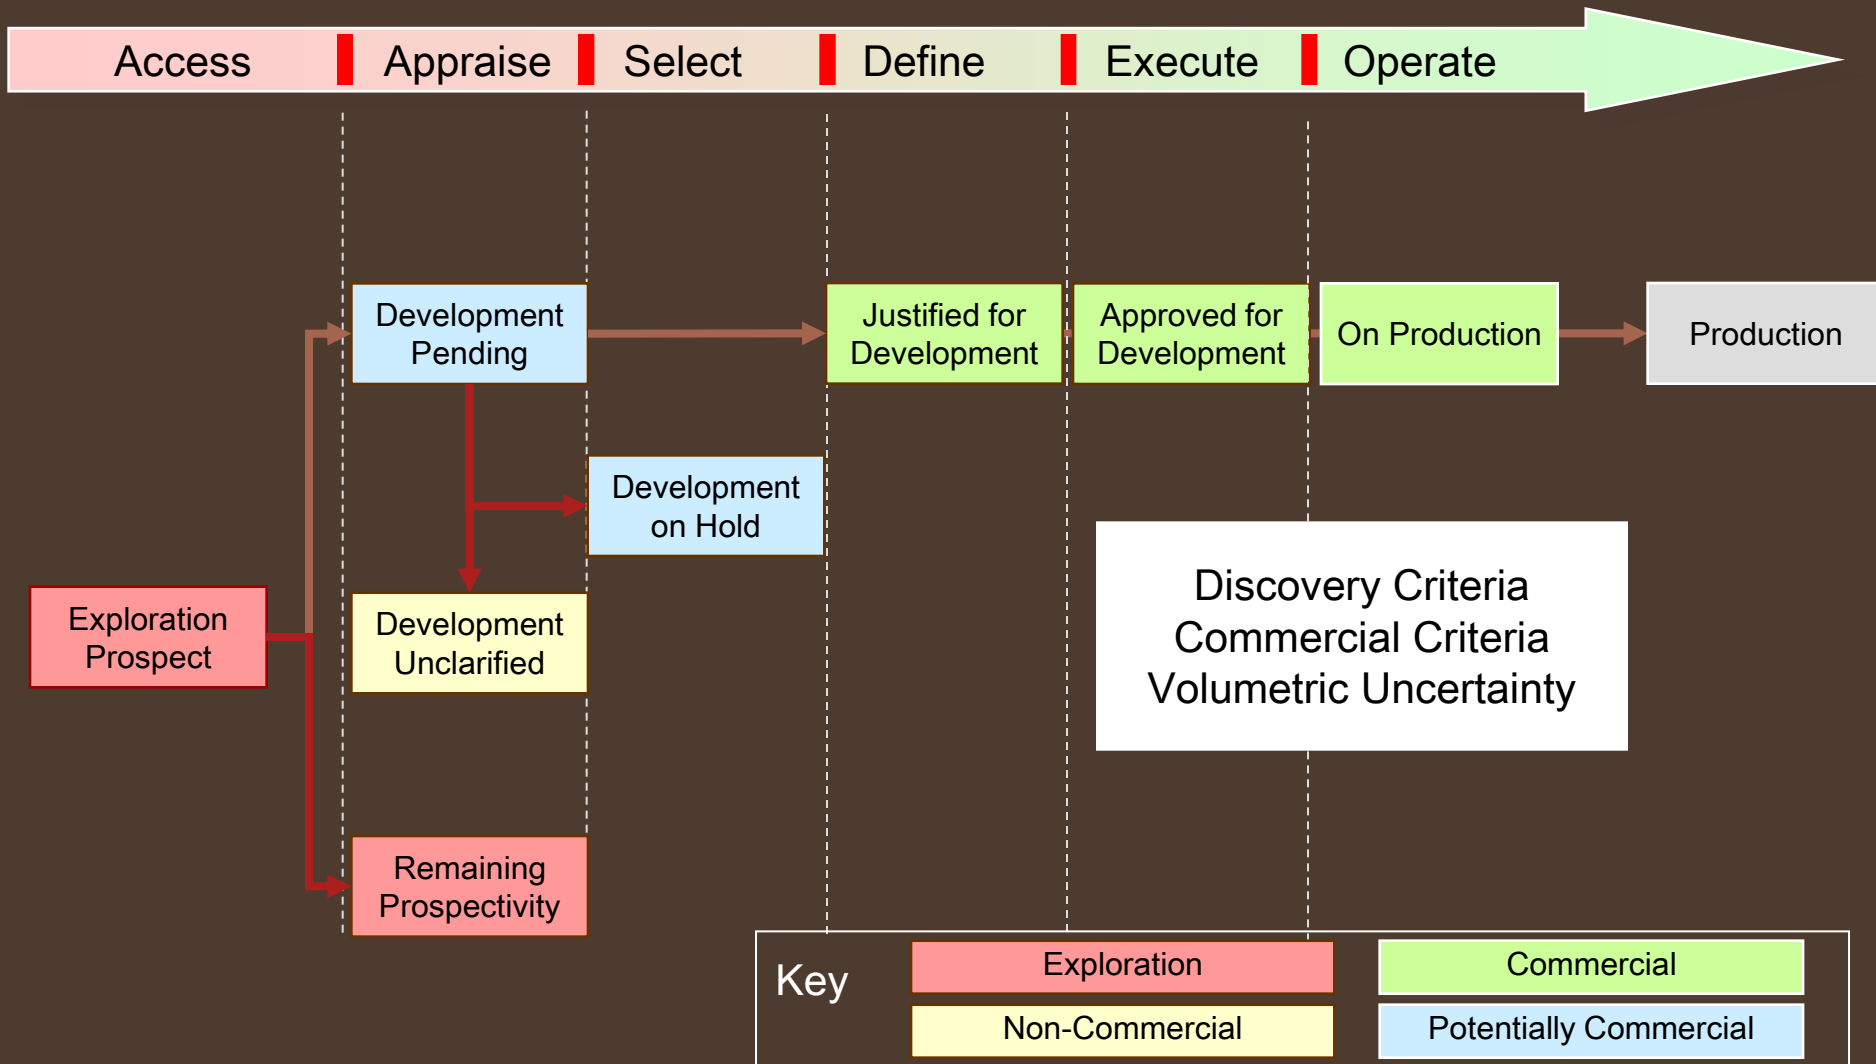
Access Appraise Select Define Execute Operate

Development Pending

Justified for Development

Approved for Development

On Production

Production

Development on Hold

Exploration Prospect

Development Unclarified

Discovery Criteria
Commercial Criteria
Volumetric Uncertainty

Remaining Prospectivity

Key

Exploration

Commercial

Non-Commercial

Potentially Commercial